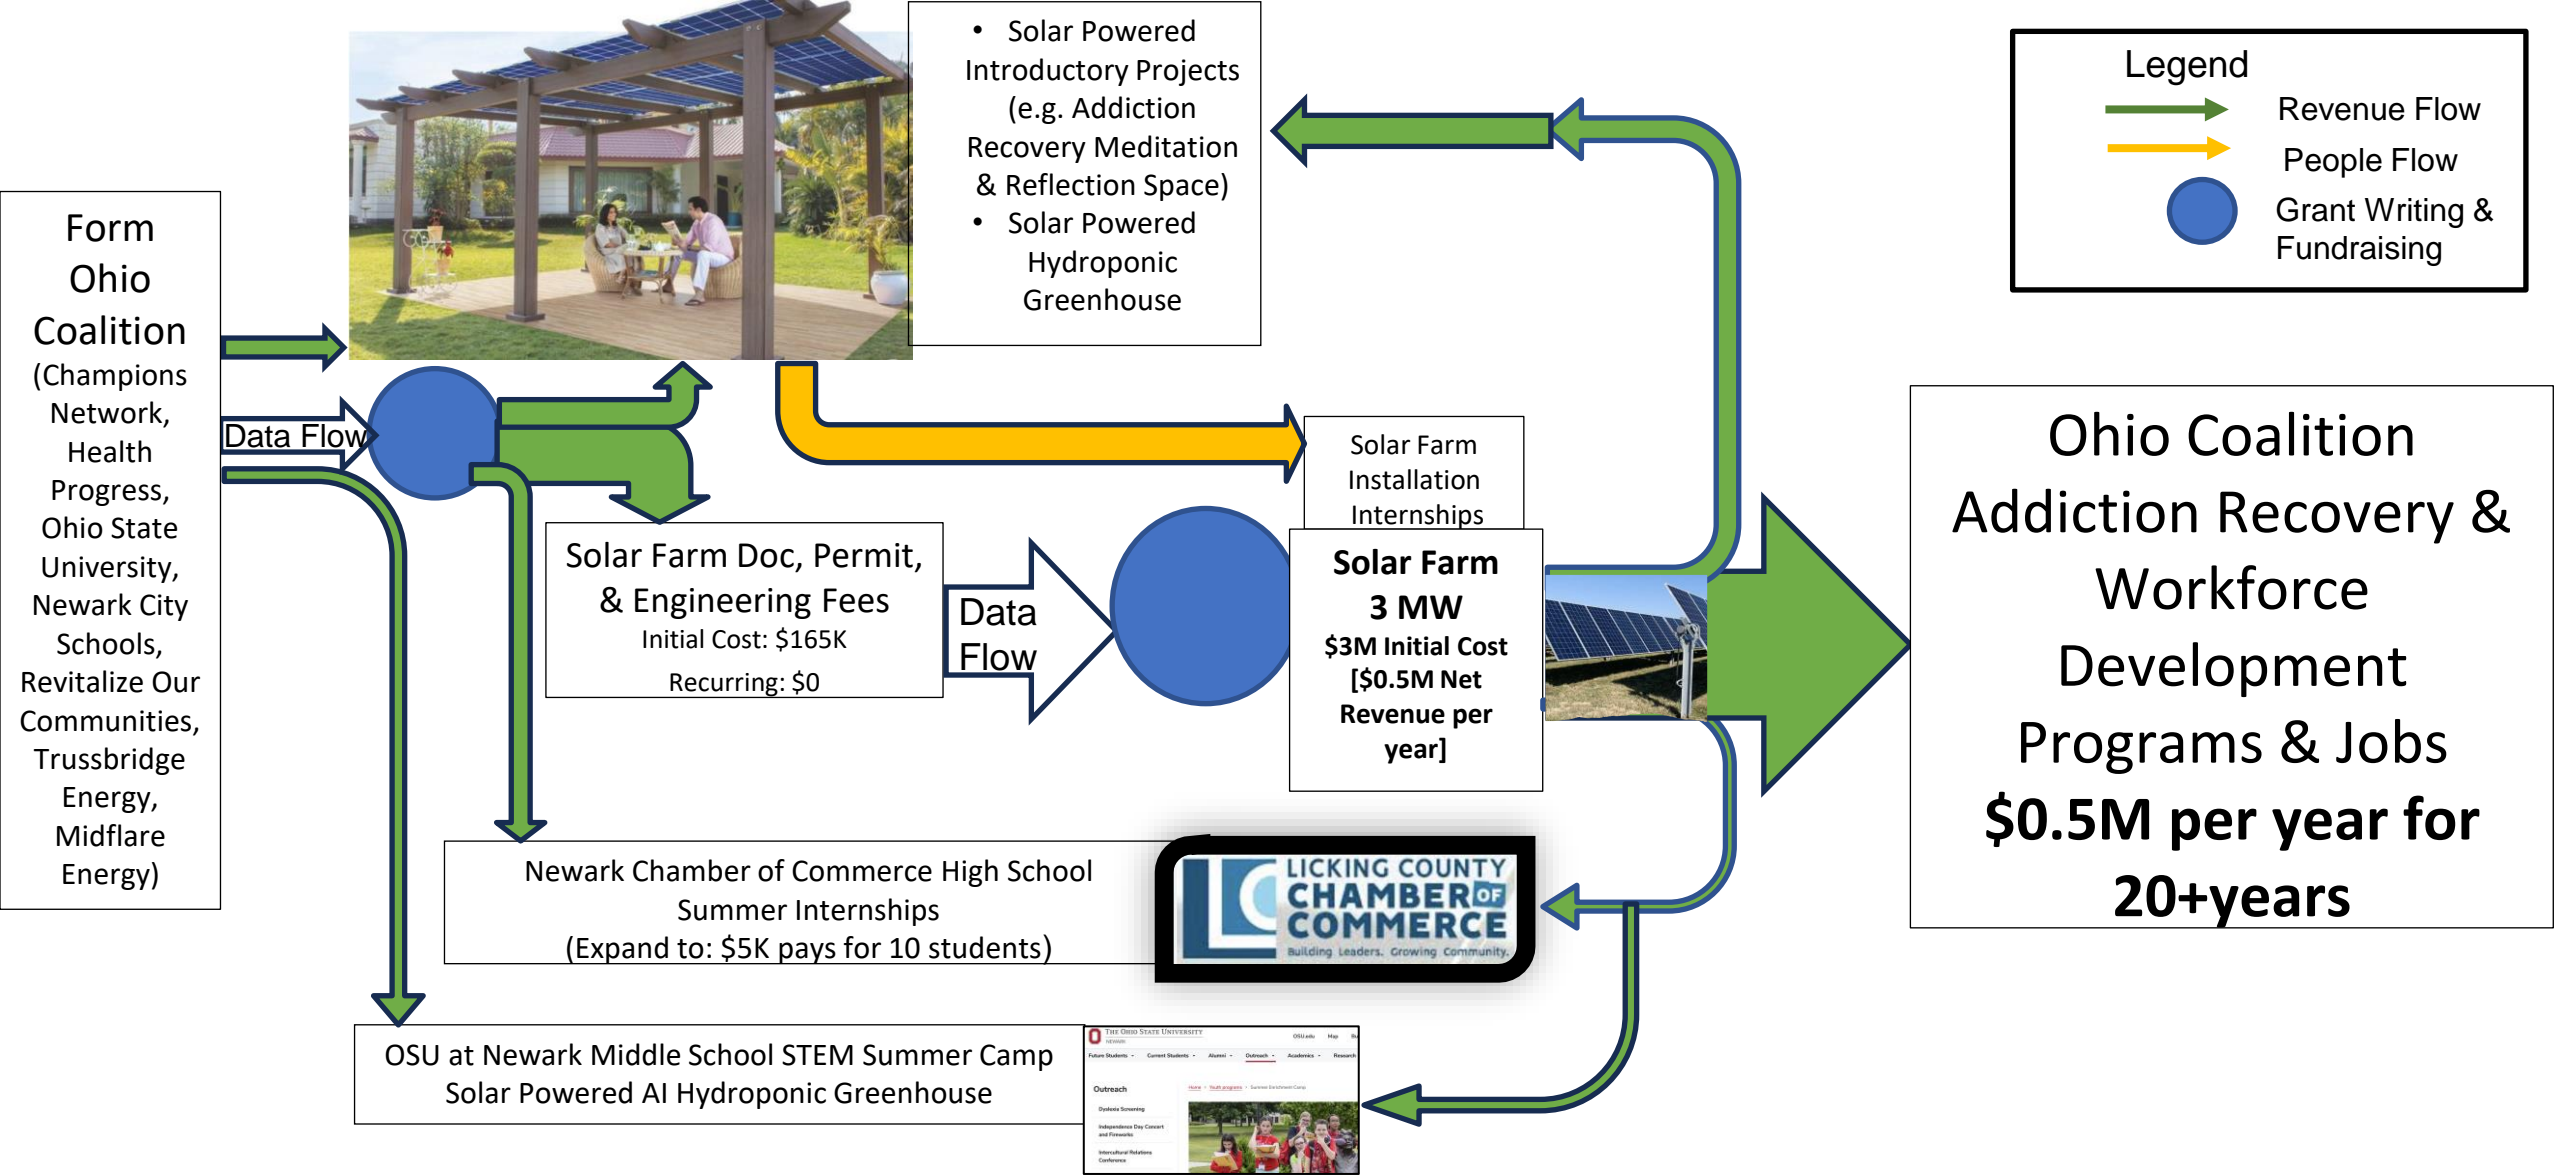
Form Ohio Coalition (Champions Network, Health Progress, Ohio State University, Newark City Schools, Revitalize Our Communities, Trussbridge Energy, Midflare Energy)

- Solar Powered Introductory Projects (e.g. Addiction Recovery Meditation & Reflection Space)
- Solar Powered Hydroponic Greenhouse

Legend
Revenue Flow
People Flow
Grant Writing & Fundraising

Data Flow

Solar Farm Installation Internships

Solar Farm Doc, Permit, & Engineering Fees
Initial Cost: $165K
Recurring: $0

Data Flow

Solar Farm
3 MW
$3M Initial Cost
[$0.5M Net Revenue per year]

Ohio Coalition Addiction Recovery & Workforce Development Programs & Jobs
$0.5M per year for 20+years

Newark Chamber of Commerce High School Summer Internships
(Expand to: $5K pays for 10 students)

LICKING COUNTY CHAMBER OF COMMERCE
Building Leaders. Growing Community.

OSU at Newark Middle School STEM Summer Camp
Solar Powered AI Hydroponic Greenhouse

The Ohio State University
Outreach